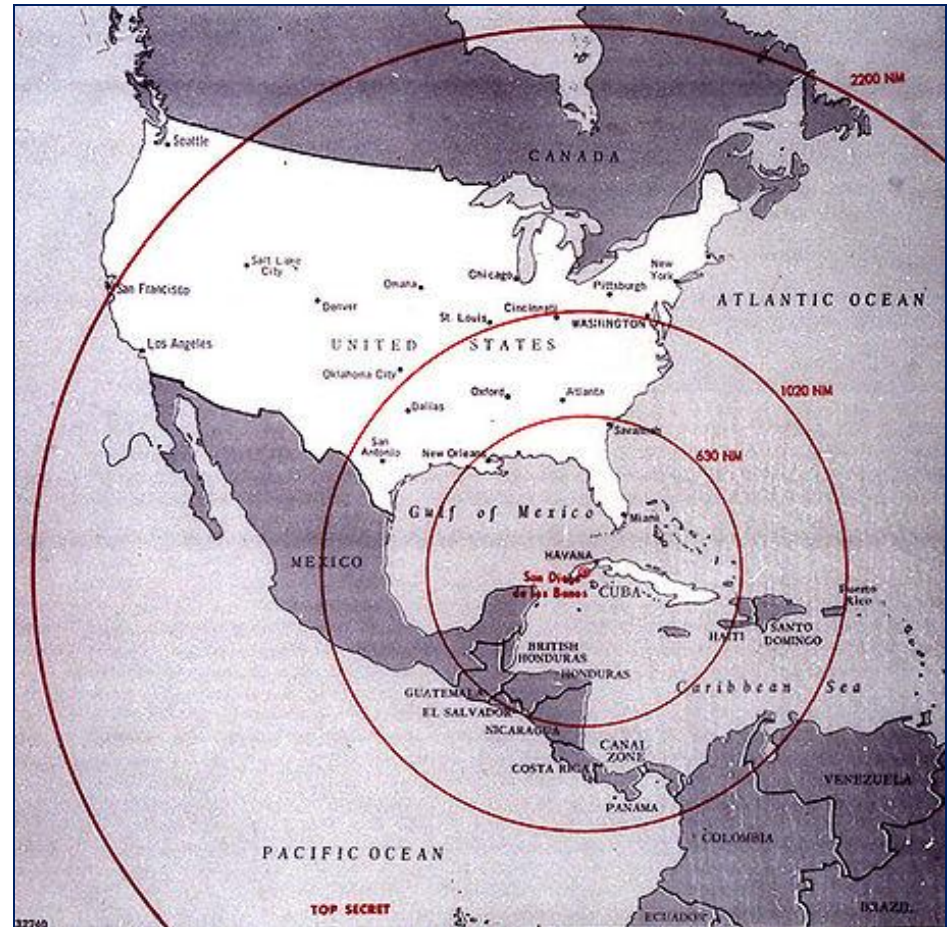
2200 NM

Seattle

CANADA

Salt Lake City

Omaha

Chicago

New York

Pittsburgh

San Francisco

Denver

ATLANTIC OCEAN

St. Louis

Cincinnati

WASHINGTON

Los Angeles

UNITED STATES

Oklahoma City

Oxford

Atlanta

1020 NM

Dallas

San Antonio

New Orleans

Savannah

630 NM

Gulf of Mexico

Miami

MEXICO

HAVANA

San Diego de Los Banos

CUBA

Puerto Rico

BRITISH HONDURAS

HAITI

SANTO DOMINGO

HONDURAS

GUATEMALA

Caribbean Sea

EL SALVADOR

NICARAGUA

CANAL ZONE

COSTA RICA

VENEZUELA

PANAMA

COLOMBIA

PACIFIC OCEAN

TOP SECRET

ECUADOR

BRAZIL

32260